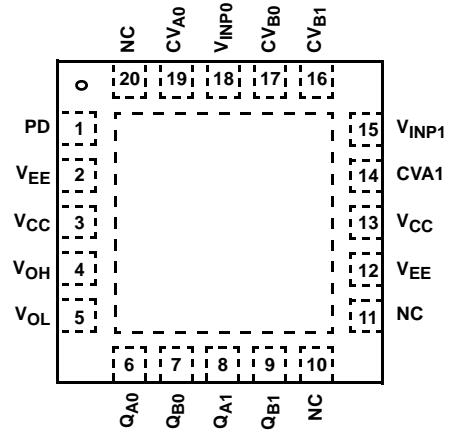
NC
$CV_{A0}$
$V_{INP0}$
$CV_{B0}$
$CV_{B1}$

20 19 18 17 16

PD 1
$V_{EE}$ 2
$V_{CC}$ 3
$V_{OH}$ 4
$V_{OL}$ 5

15 $V_{INP1}$
14 CVA1
13 $V_{CC}$
12 $V_{EE}$
11 NC

6 7 8 9 10

$Q_{A0}$
$Q_{B0}$
$Q_{A1}$
$Q_{B1}$
NC